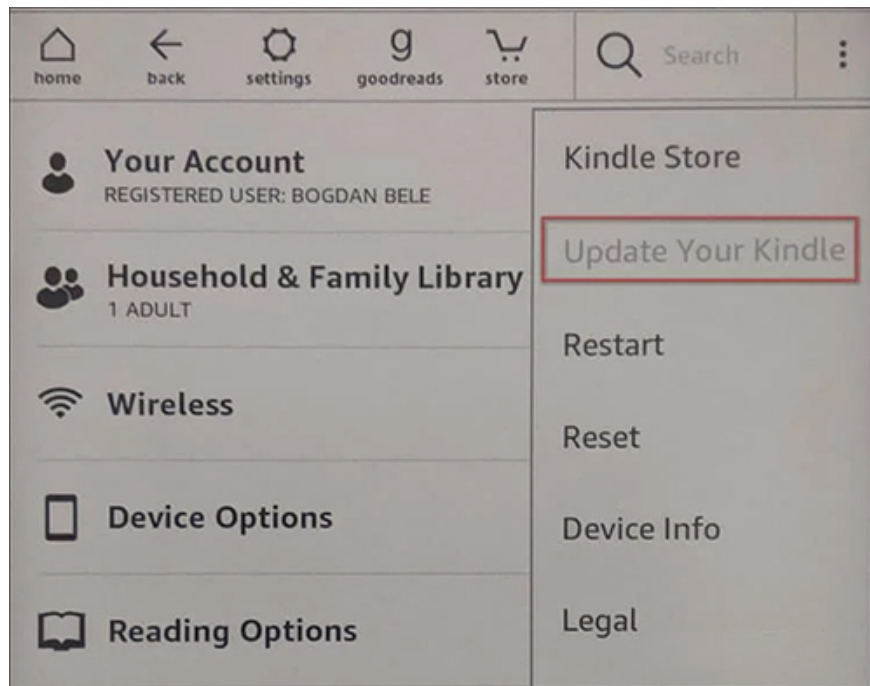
home back settings goodreads store Search

Your Account
REGISTERED USER: BOGDAN BELE

Household & Family Library
1 ADULT

Wireless

Device Options

Reading Options

Kindle Store

Update Your Kindle

Restart

Reset

Device Info

Legal